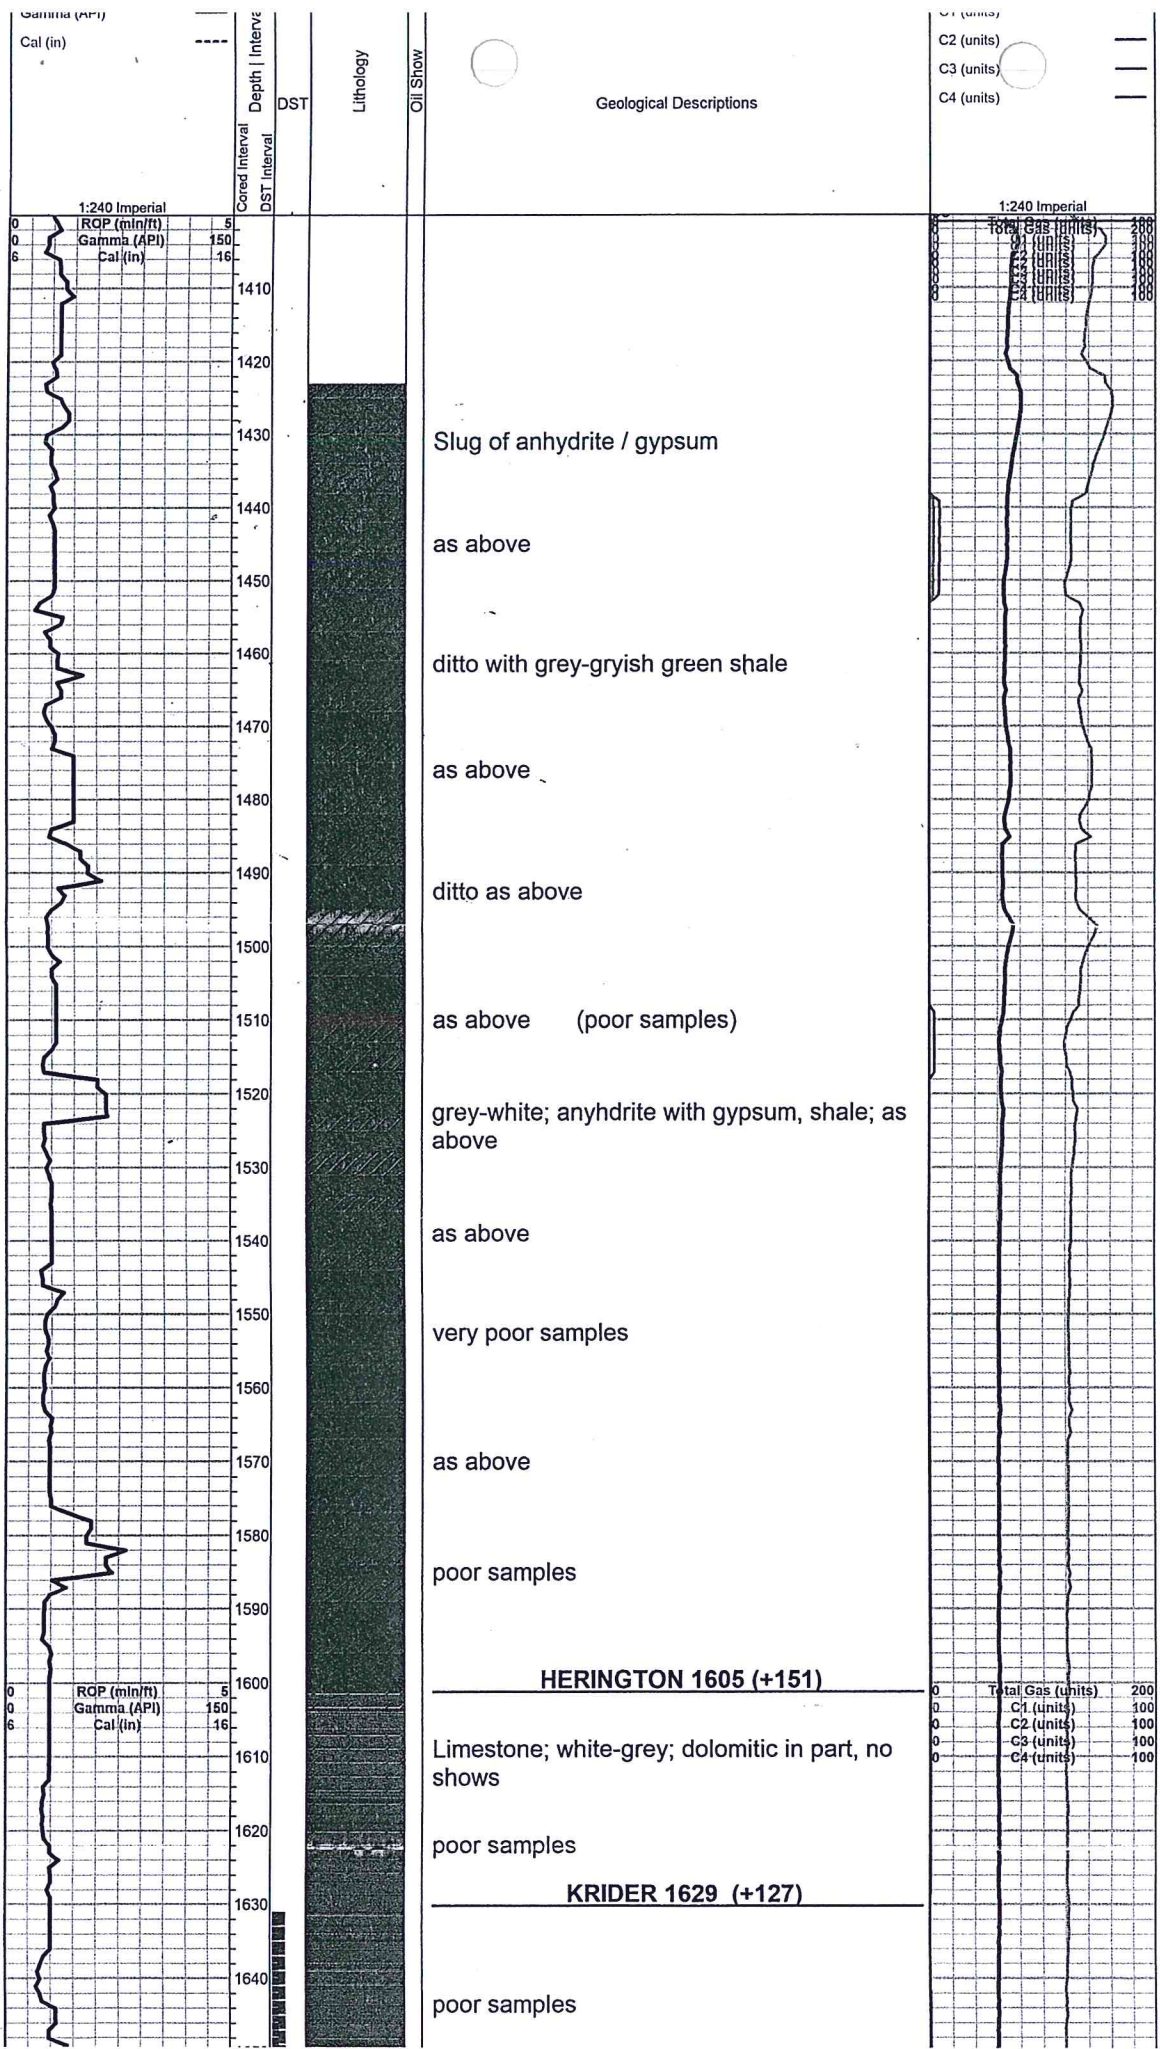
Gamma (API)
Cal (in)

Cored Interval
DST Interval
Depth | Interval
DST
Lithology
Oil Show
Geological Descriptions

C1 (units)
C2 (units)
C3 (units)
C4 (units)

1:240 Imperial
0 ROP (min/ft) 5
0 Gamma (API) 150
6 Cal (in) 16

1:240 Imperial
0 Total Gas (units) 200
0 C1 (units) 100
0 C2 (units) 100
0 C3 (units) 100
0 C4 (units) 100

1410
1420
1430
1440
1450
1460
1470
1480
1490
1500
1510
1520
1530
1540
1550
1560
1570
1580
1590
1600
1610
1620
1630
1640

Slug of anhydrite / gypsum

as above

ditto with grey-gryish green shale

as above

ditto as above

as above (poor samples)

grey-white; anyhdrite with gypsum, shale; as above

as above

very poor samples

as above

poor samples

HERINGTON 1605 (+151)

0 ROP (min/ft) 5
0 Gamma (API) 150
6 Cal (in) 16

0 Total Gas (units) 200
0 C1 (units) 100
0 C2 (units) 100
0 C3 (units) 100
0 C4 (units) 100

Limestone; white-grey; dolomitic in part, no shows

poor samples

KRIDER 1629 (+127)

poor samples